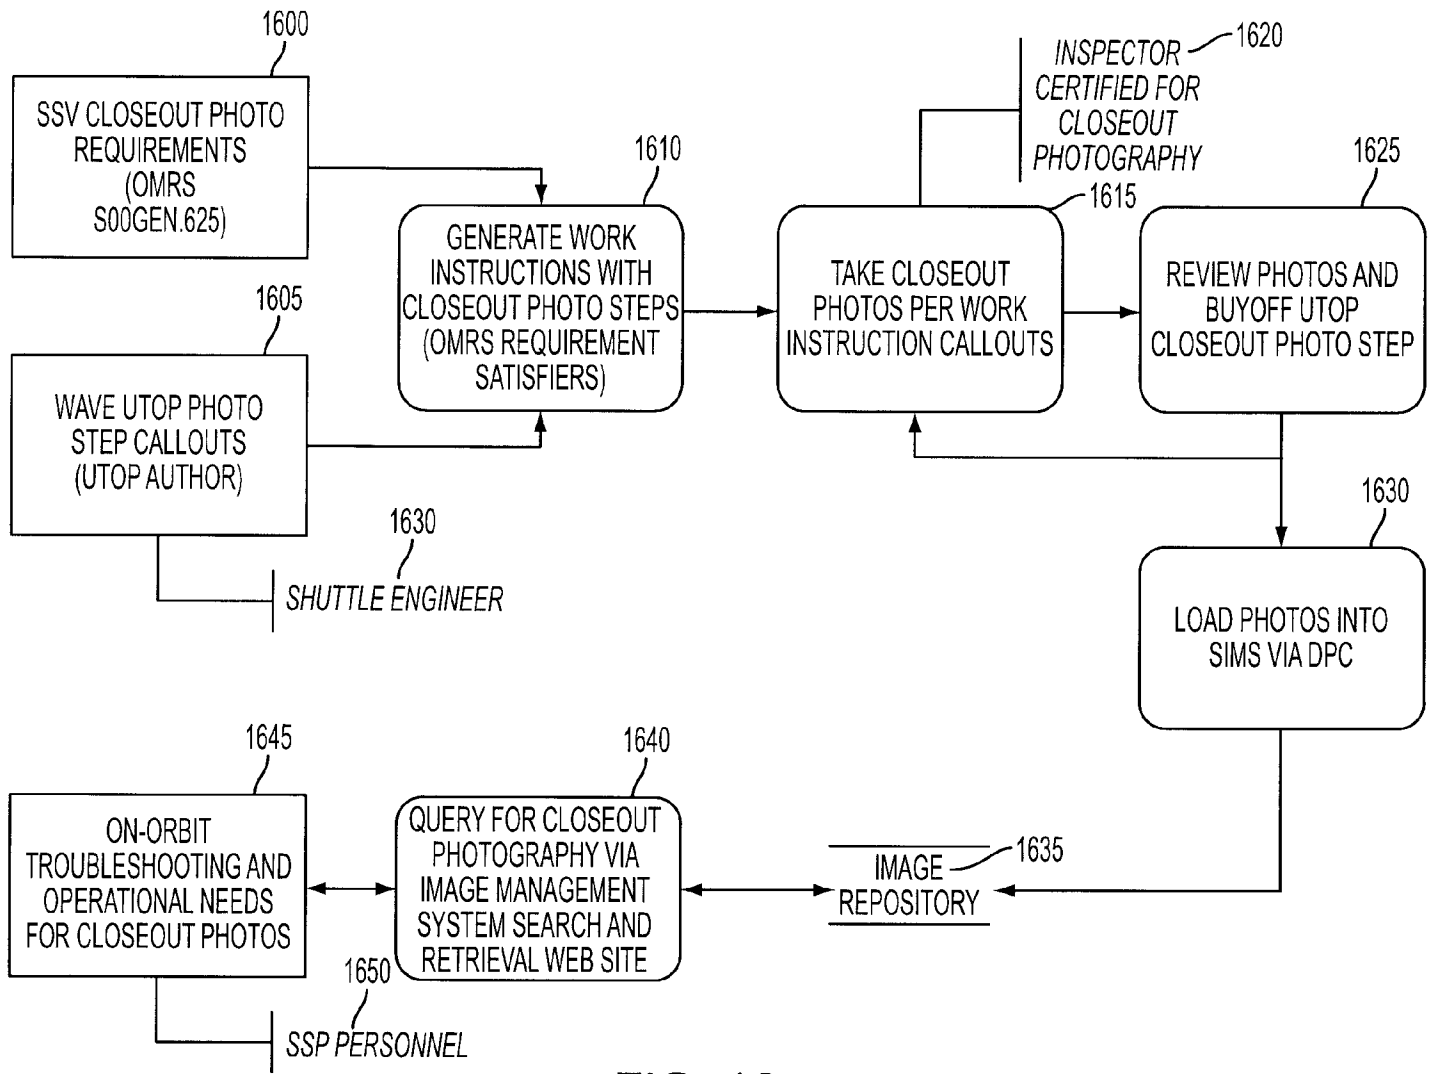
1600
SSV CLOSEOUT PHOTO REQUIREMENTS (OMRS S00GEN.625)

1605
WAVE UTOP PHOTO STEP CALLOUTS (UTOP AUTHOR)

1630
SHUTTLE ENGINEER

1610
GENERATE WORK INSTRUCTIONS WITH CLOSEOUT PHOTO STEPS (OMRS REQUIREMENT SATISFIERS)

1620
INSPECTOR CERTIFIED FOR CLOSEOUT PHOTOGRAPHY

1615
TAKE CLOSEOUT PHOTOS PER WORK INSTRUCTION CALLOUTS

1625
REVIEW PHOTOS AND BUYOFF UTOP CLOSEOUT PHOTO STEP

1630
LOAD PHOTOS INTO SIMS VIA DPC

1645
ON-ORBIT TROUBLESHOOTING AND OPERATIONAL NEEDS FOR CLOSEOUT PHOTOS

1650
SSP PERSONNEL

1640
QUERY FOR CLOSEOUT PHOTOGRAPHY VIA IMAGE MANAGEMENT SYSTEM SEARCH AND RETRIEVAL WEB SITE

1635
IMAGE REPOSITORY

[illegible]